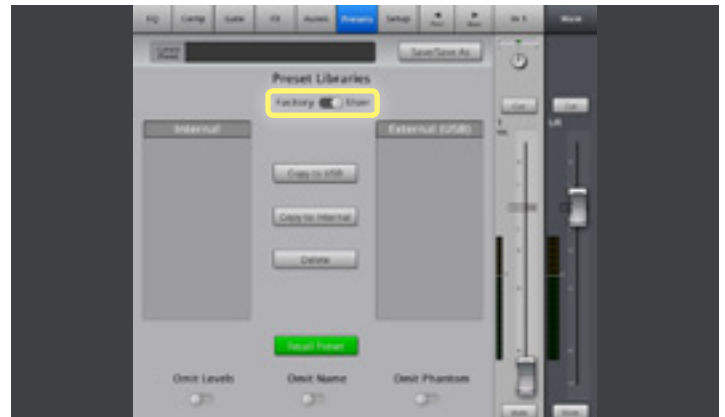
EQ Comp Gate FX Assign Presets Setup Prev Next Ch 1 Main

Current Preset Save/Save As

Preset Libraries

Factory User

Internal

External (USB)

Copy to USB

Copy to Internal

Delete

Recall Preset

Omit Levels Omit Name Omit Phantom

Cue Cue

L/R

Mute Mute